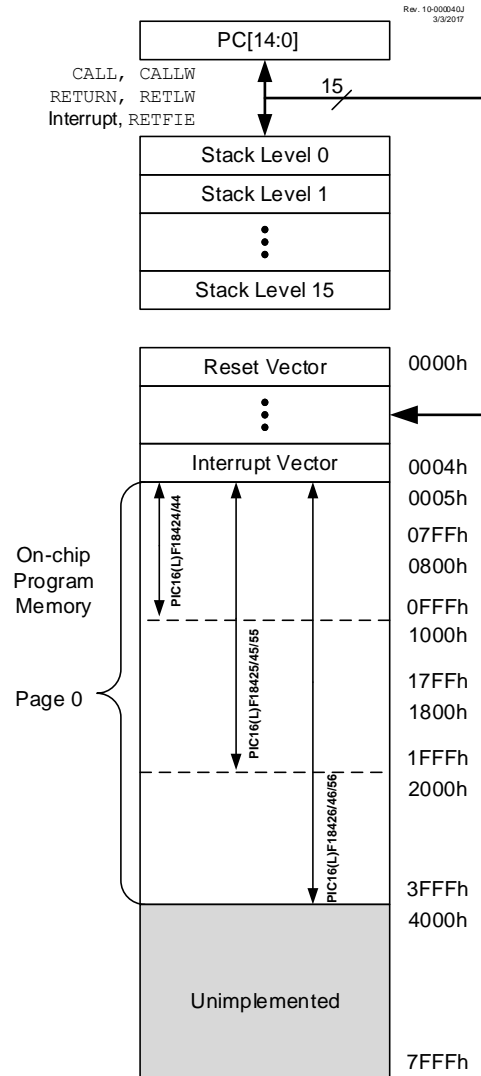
Rev. 10-000040J
3/3/2017

PC[14:0]

CALL, CALLW
RETURN, RETLW
Interrupt, RETFIE

15

Stack Level 0
Stack Level 1
Stack Level 15

Reset Vector
Interrupt Vector

0000h
0004h
0005h
07FFh
0800h
0FFFh
1000h
17FFh
1800h
1FFFh
2000h
3FFFh
4000h
7FFFh

On-chip Program Memory

Page 0

PIC16(L)F18424/44
PIC16(L)F18425/45/55
PIC16(L)F18426/46/56

Unimplemented